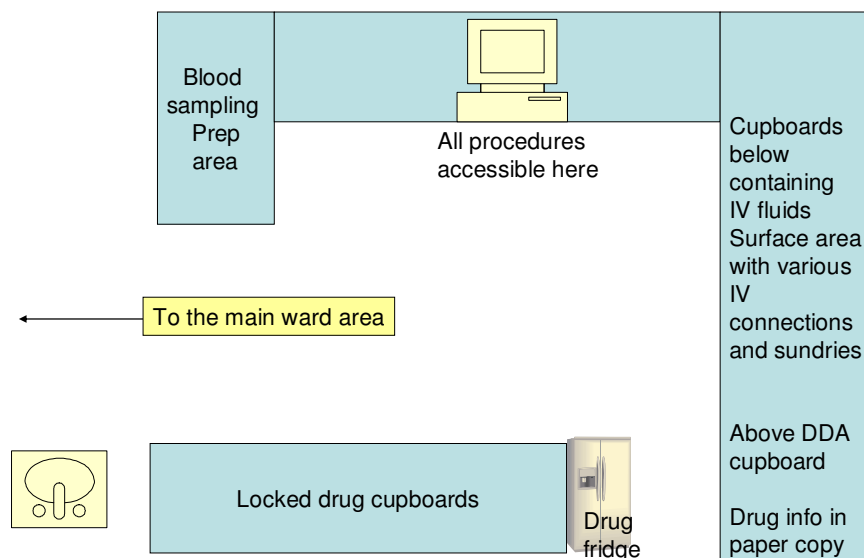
Blood sampling Prep area

All procedures accessible here

Cupboards below containing IV fluids Surface area with various IV connections and sundries

To the main ward area

Above DDA cupboard

Drug info in paper copy

Locked drug cupboards

Drug fridge